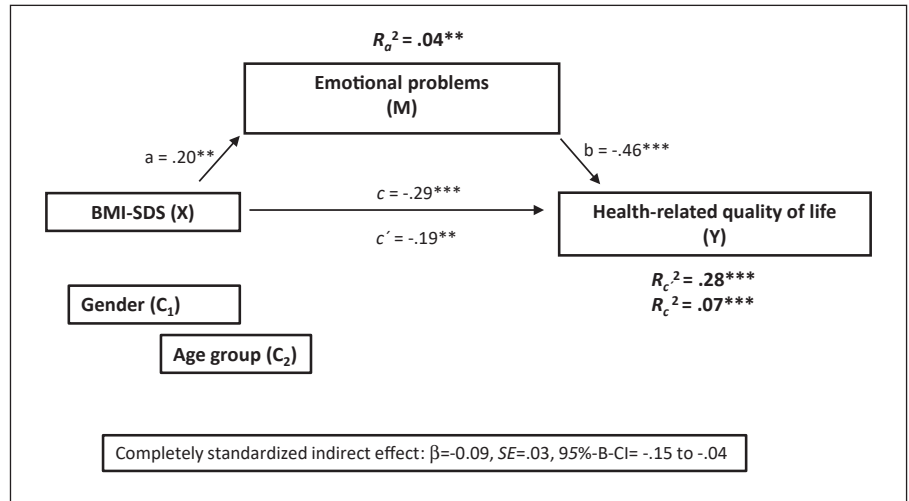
$R_a^2$ = .04**

Emotional problems
(M)

a = .20**

b = -.46***

BMI-SDS (X)

$c$ = -.29***

$c'$ = -.19**

Health-related quality of life
(Y)

$R_{c'}^2$ = .28***
$R_c^2$ = .07***

Gender ($C_1$)

Age group ($C_2$)

Completely standardized indirect effect: β=-0.09, $SE$=.03, $95\%$-B-CI= -.15 to -.04